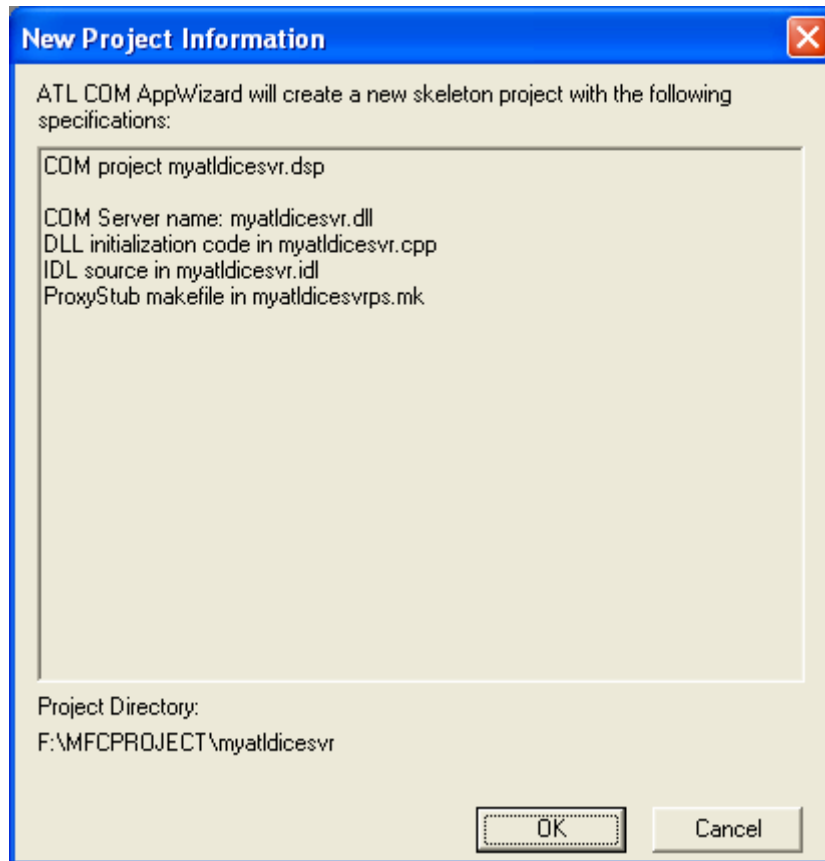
New Project Information

ATL COM AppWizard will create a new skeleton project with the following specifications:

COM project myatldicesvr.dsp

COM Server name: myatldicesvr.dll
DLL initialization code in myatldicesvr.cpp
IDL source in myatldicesvr.idl
ProxyStub makefile in myatldicesvrps.mk

Project Directory:
F:\MFCPROJECT\myatldicesvr

OK

Cancel